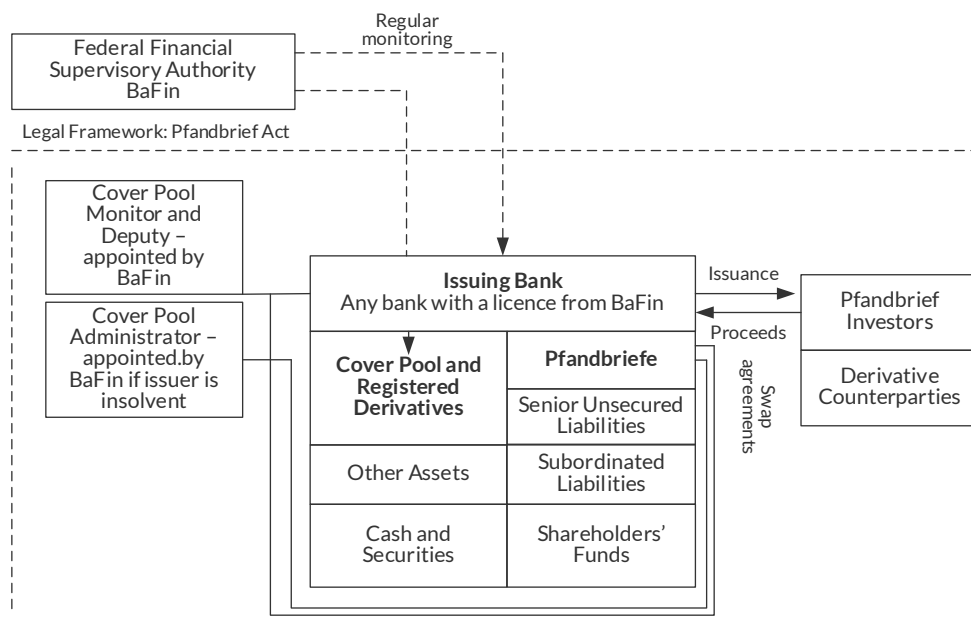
Federal Financial Supervisory Authority BaFin

Regular monitoring

Legal Framework: Pfandbrief Act

Cover Pool Monitor and Deputy – appointed by BaFin

Cover Pool Administrator – appointed.by BaFin if issuer is insolvent

**Issuing Bank**
Any bank with a licence from BaFin

Issuance

Proceeds

Pfandbrief Investors

Derivative Counterparties

Swap agreements

| **Cover Pool and Registered Derivatives** | **Pfandbriefe** |
|---|---|
| | Senior Unsecured Liabilities |
| Other Assets | Subordinated Liabilities |
| Cash and Securities | Shareholders' Funds |